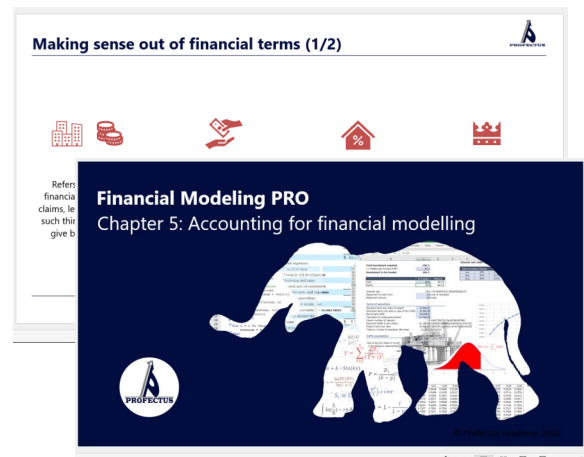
Making sense out of financial terms (1/2)

PROFECTUS

Refers
financia
claims, le
such thi
give b

Financial Modeling PRO

Chapter 5: Accounting for financial modelling

PROFECTUS

© Profectus Academy 2020